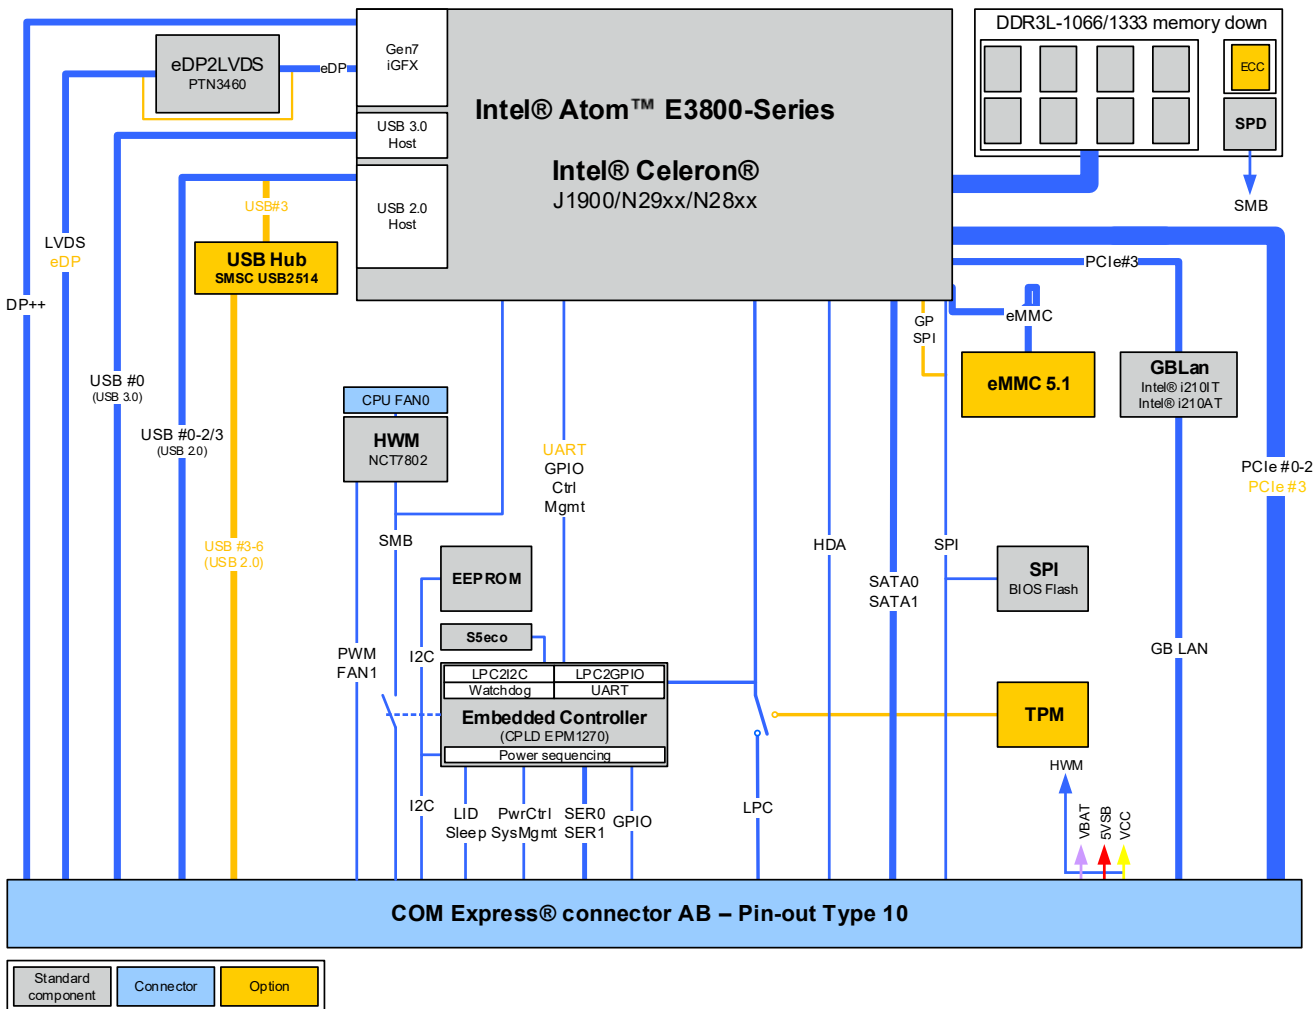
eDP2LVDS
PTN3460

eDP

Gen7
iGFX

USB 3.0
Host

USB 2.0
Host

Intel® Atom™ E3800-Series

Intel® Celeron®
J1900/N29xx/N28xx

DDR3L-1066/1333 memory down

ECC

SPD

SMB

USB#3

USB Hub
SMSC USB2514

LVDS
eDP

DP++

USB #0
(USB 3.0)

USB #0-2/3
(USB 2.0)

USB #3-6
(USB 2.0)

CPU FAN0

HWM
NCT7802

SMB

UART
GPIO
Ctrl
Mgmt

PCIe#3

GP
SPI

eMMC

eMMC 5.1

GBLan
Intel® i210IT
Intel® i210AT

PCIe #0-2
PCIe #3

HDA

SPI

SATA0
SATA1

SPI
BIOS Flash

GB LAN

EEPROM

S5eco

PWM
FAN1

I2C

LPC2I2C
Watchdog

LPC2GPIO
UART

Embedded Controller
(CPLD EPM1270)
Power sequencing

TPM

HWM

VBAT
5VSB
VCC

I2C

LID
Sleep

PwrCtrl
SysMgmt

SER0
SER1

GPIO

LPC

COM Express® connector AB – Pin-out Type 10

Standard component

Connector

Option